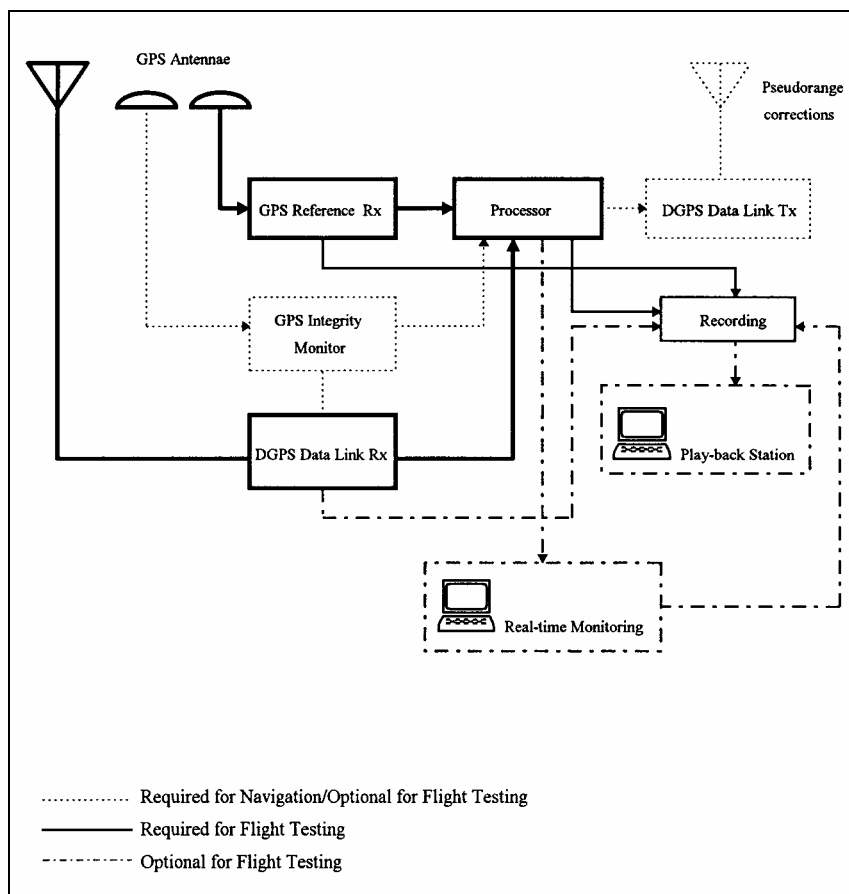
GPS Antennae

Pseudorange corrections

GPS Reference Rx

Processor

DGPS Data Link Tx

Recording

GPS Integrity Monitor

Play-back Station

DGPS Data Link Rx

Real-time Monitoring

Required for Navigation/Optional for Flight Testing

Required for Flight Testing

Optional for Flight Testing